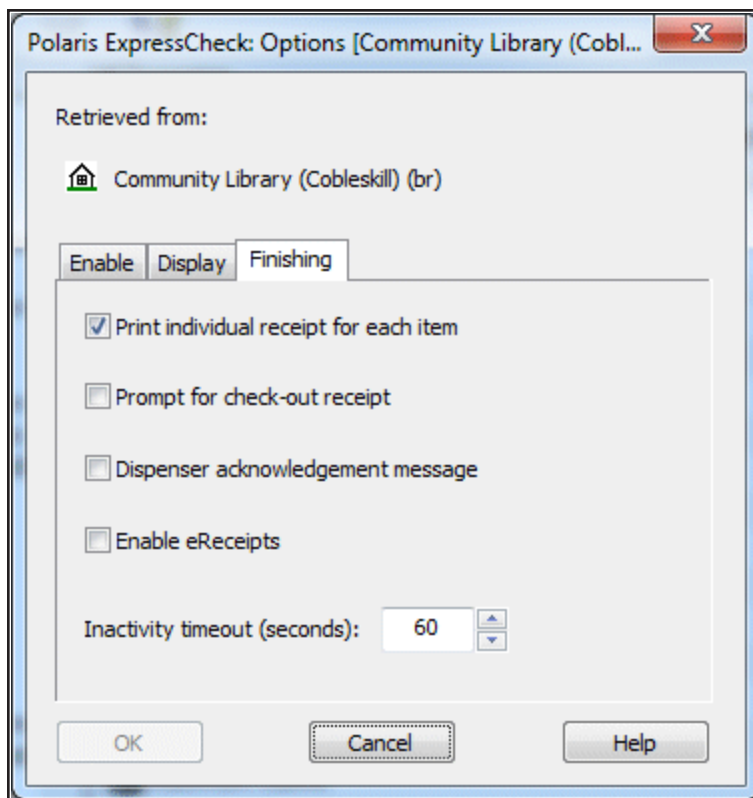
Polaris ExpressCheck: Options [Community Library (Cobl...

Retrieved from:

Community Library (Cobleskill) (br)

Enable | Display | Finishing

Print individual receipt for each item

Prompt for check-out receipt

Dispenser acknowledgement message

Enable eReceipts

Inactivity timeout (seconds): 60

OK | Cancel | Help